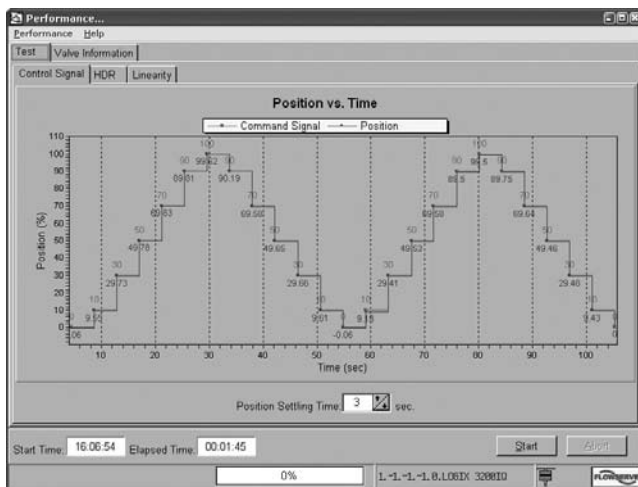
Performance...
Performance Help
Test Valve Information
Control Signal HDR Linearity
Position vs. Time
Command Signal Position
110
100
90
80
70
60
50
40
30
20
10
0
Position (%)
0 .06 10 9.92 30 29.73 50 49.78 70 69.83 90 89.81 100 99.92 90 90.19 70 69.68 50 49.65 30 29.66 10 9.91 0 -0.06 10 9.93 30 29.41 50 49.52 70 69.58 90 89.5 100 99.6 90 89.75 70 69.64 50 49.46 30 29.46 10 9.43 0
10 20 30 40 50 60 70 80 90 100
Time (sec)
Position Settling Time: 3 sec.
Start Time: 16:06:54 Elapsed Time: 00:01:45
Start Abort
0%
1.-1.-1.-1.0.LOGIX 3200IQ
FLOWSERVE